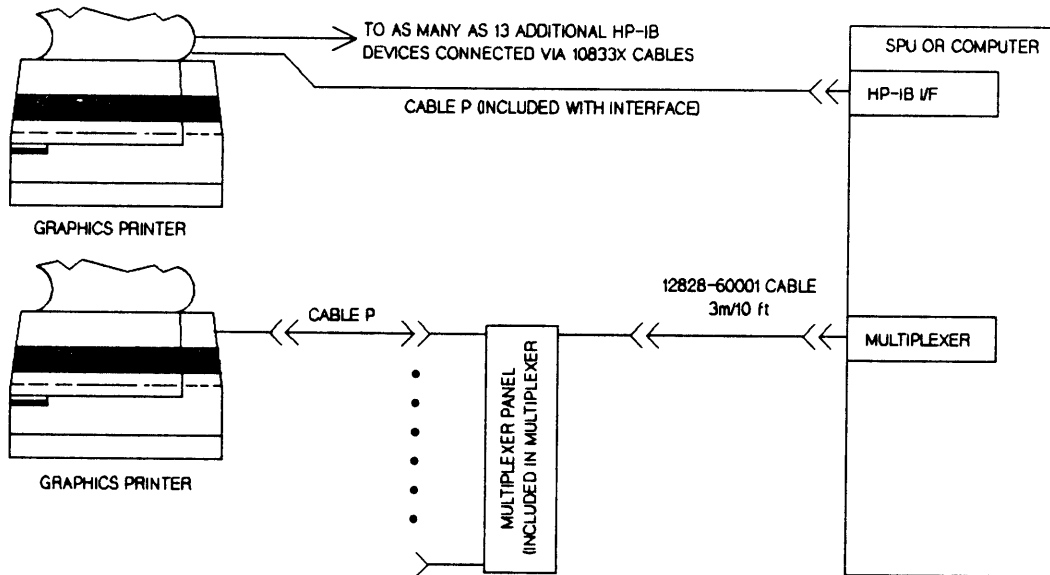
TO AS MANY AS 13 ADDITIONAL HP-IB DEVICES CONNECTED VIA 10833X CABLES

SPU OR COMPUTER

CABLE P (INCLUDED WITH INTERFACE)

HP-IB I/F

GRAPHICS PRINTER

12828-60001 CABLE 3m/10 ft

CABLE P

MULTIPLEXER PANEL (INCLUDED IN MULTIPLEXER

MULTIPLEXER

GRAPHICS PRINTER